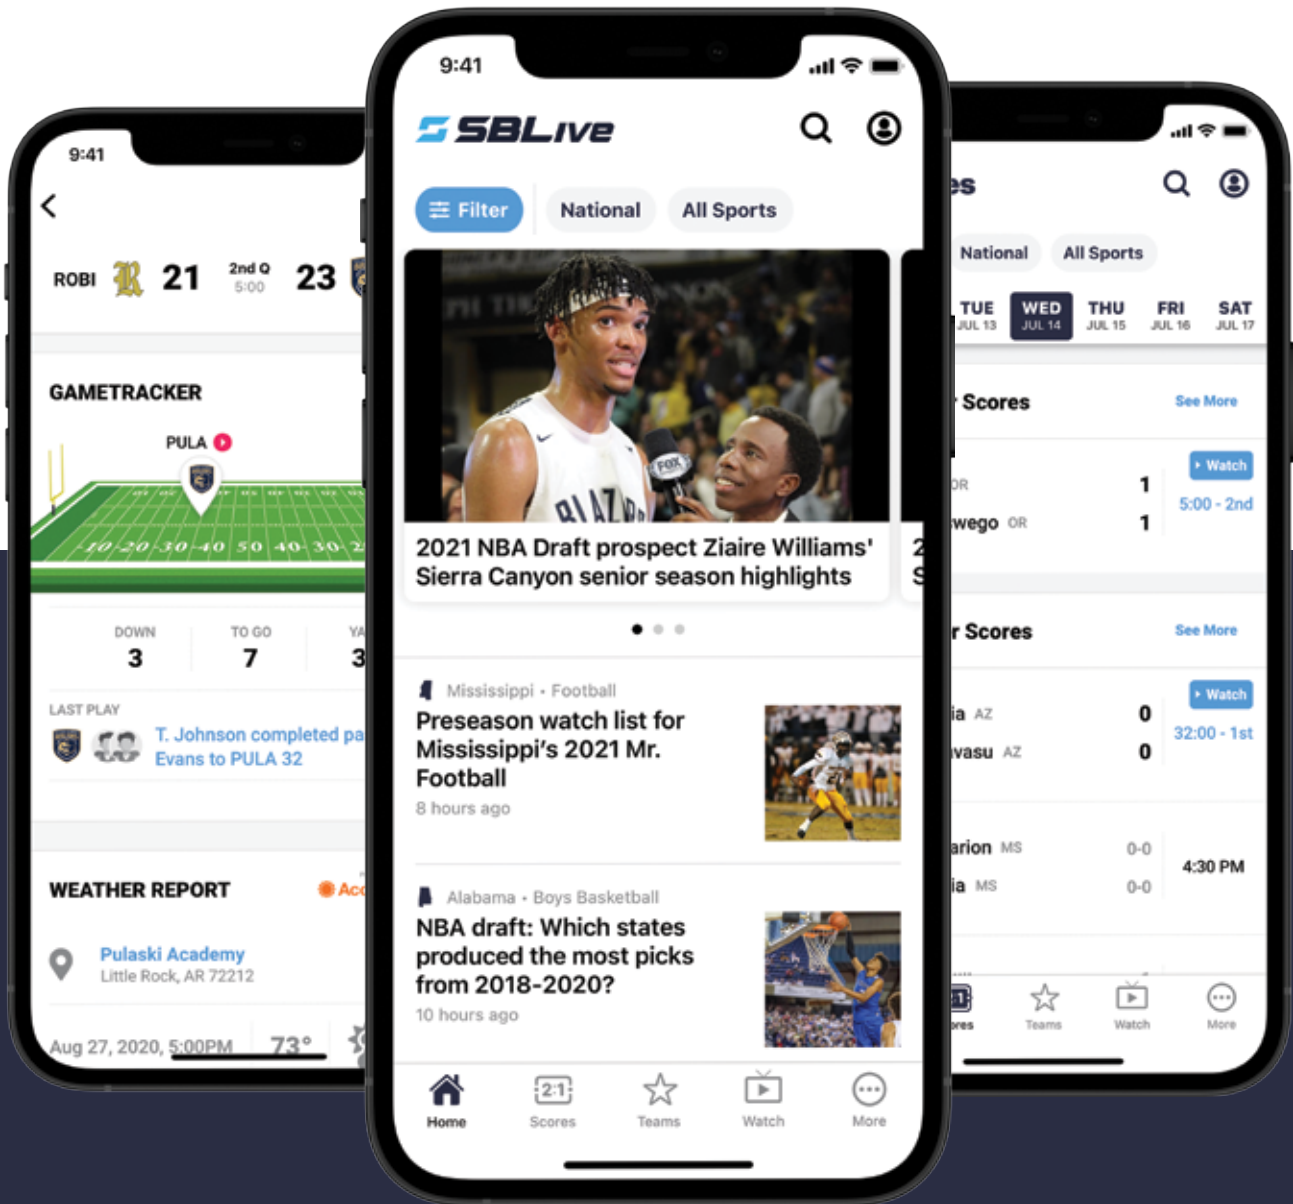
9:41

ROBI 21 2nd Q 5:00 23

GAMETRACKER

PULA

10 20 30 40 50 40 30 2

DOWN 3
TO GO 7
YA 3

LAST PLAY
T. Johnson completed pa Evans to PULA 32

WEATHER REPORT
Acc

Pulaski Academy
Little Rock, AR 72212

Aug 27, 2020, 5:00PM 73°

9:41

SBLive

Filter National All Sports

2021 NBA Draft prospect Ziaire Williams' Sierra Canyon senior season highlights

Mississippi • Football
Preseason watch list for Mississippi's 2021 Mr. Football
8 hours ago

Alabama • Boys Basketball
NBA draft: Which states produced the most picks from 2018-2020?
10 hours ago

Home Scores Teams Watch More

es

National All Sports

TUE JUL 13 WED JUL 14 THU JUL 15 FRI JUL 16 SAT JUL 17

Scores See More

OR 1
wego OR 1
Watch
5:00 - 2nd

r Scores See More

ia AZ 0
vasu AZ 0
Watch
32:00 - 1st

arion MS 0-0
ia MS 0-0
4:30 PM

ores Teams Watch More